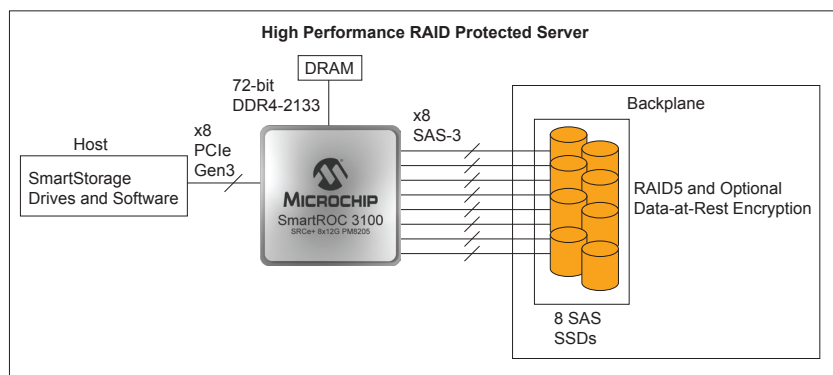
High Performance RAID Protected Server

DRAM

72-bit
DDR4-2133

Host

SmartStorage
Drives and Software

x8
PCIe
Gen3

MICROCHIP
SmartROC 3100
SRCe+ 8x12G PM8205

x8
SAS-3

Backplane

RAID5 and Optional
Data-at-Rest Encryption

8 SAS
SSDs